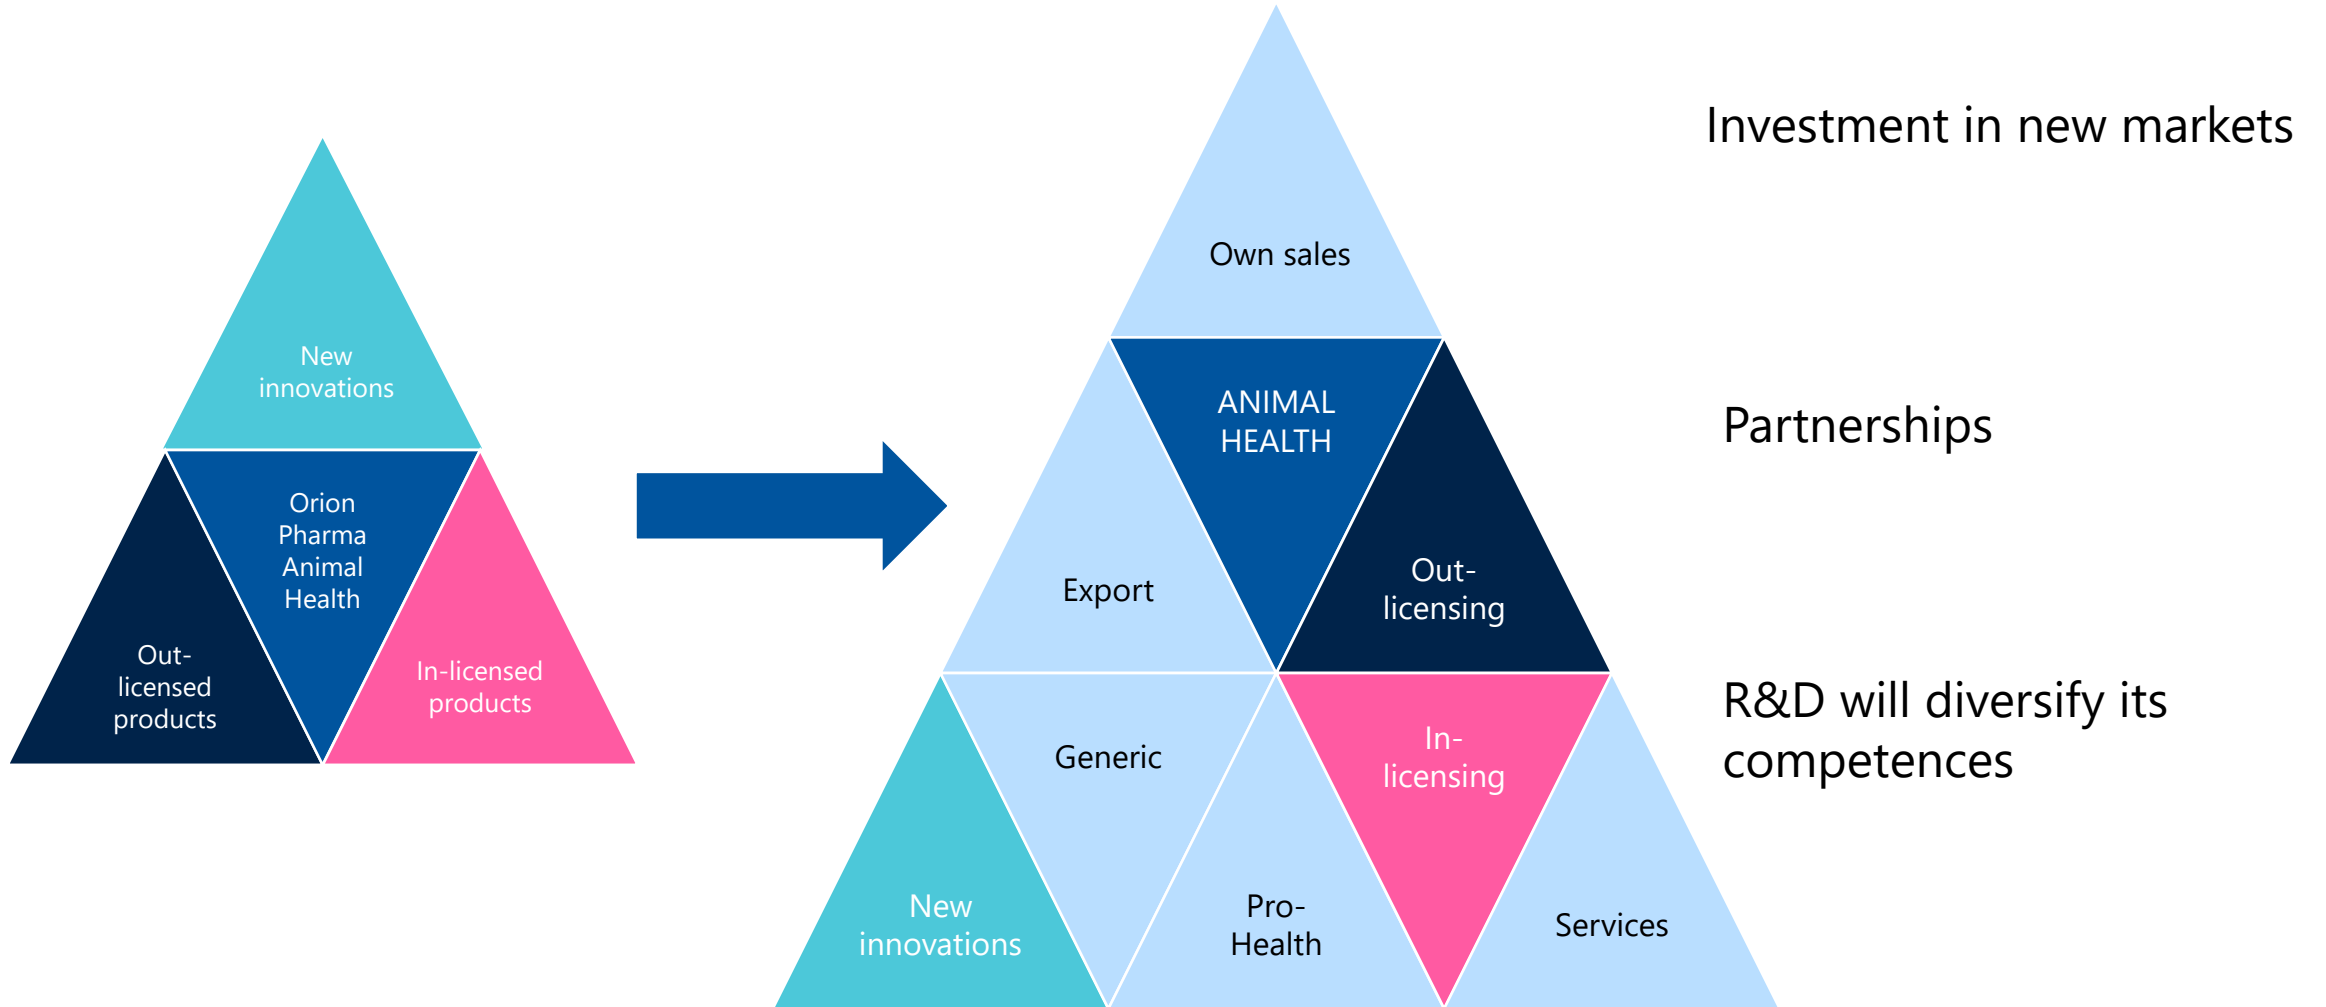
New innovations

Orion Pharma Animal Health

Out-licensed products

In-licensed products

Own sales

ANIMAL HEALTH

Export

Out-licensing

Generic

In-licensing

New innovations

Pro-Health

Services

Investment in new markets

Partnerships

R&D will diversify its competences